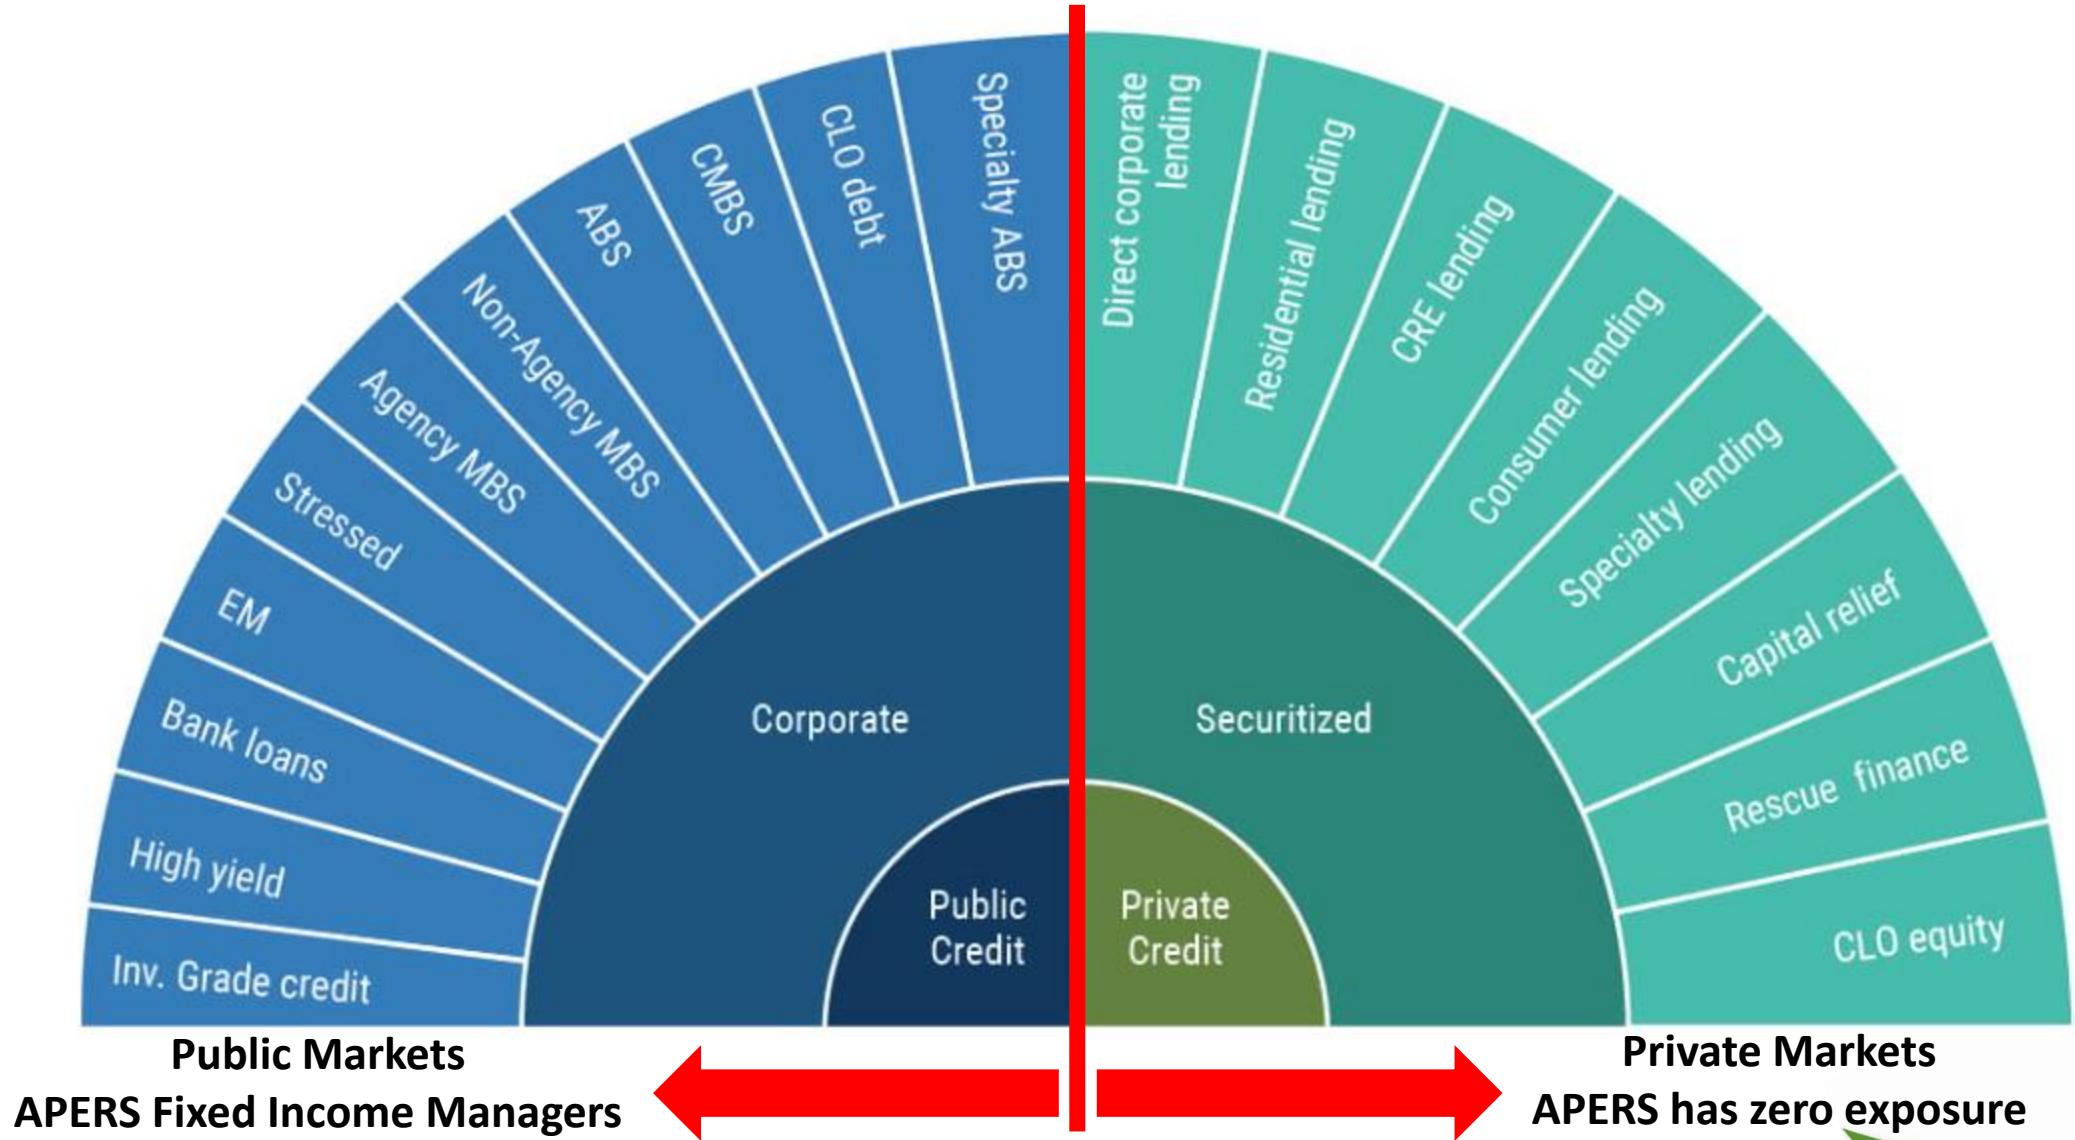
Inv. Grade credit
High yield
Bank loans
EM
Stressed
Agency MBS
Non-Agency MBS
ABS
CMBS
CLO debt
Specialty ABS
Direct corporate lending
Residential lending
CRE lending
Consumer lending
Specialty lending
Capital relief
Rescue finance
CLO equity

Corporate
Securitized

Public Credit
Private Credit

Public Markets
APERS Fixed Income Managers

Private Markets
APERS has zero exposure